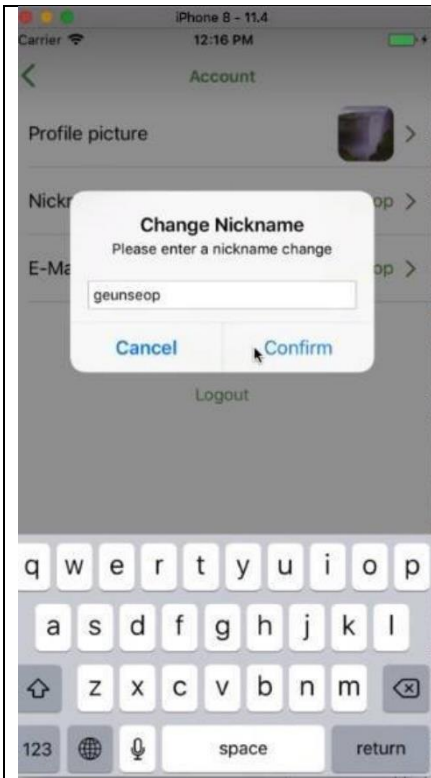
iPhone 8 - 11.4
Carrier
12:16 PM
Account
Profile picture
Nickr
op
E-Ma
op
Change Nickname
Please enter a nickname change
geunseop
Cancel
Confirm
Logout
q w e r t y u i o p
a s d f g h j k l
z x c v b n m
123
space
return